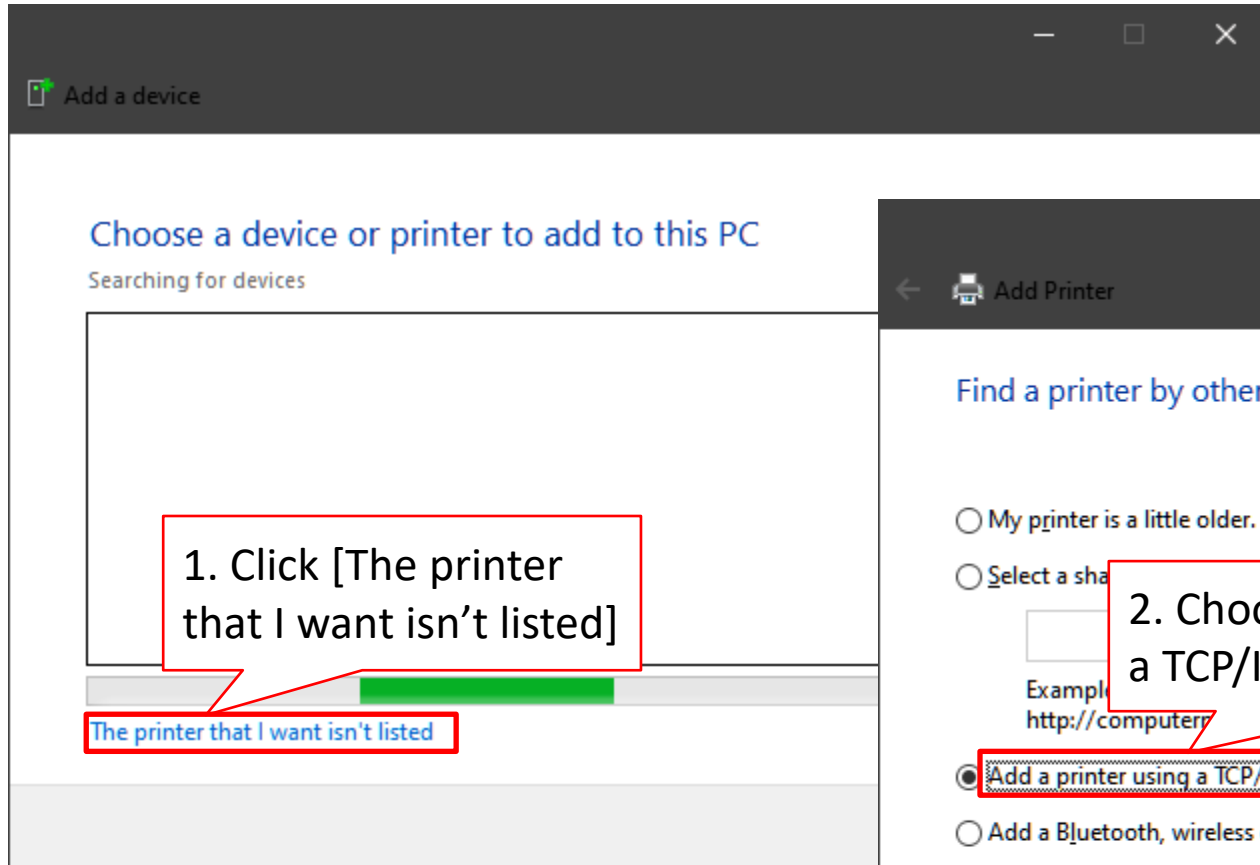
Add a device

Choose a device or printer to add to this PC

Searching for devices

1. Click [The printer that I want isn't listed]

The printer that I want isn't listed

Add Printer

Find a printer by other

My printer is a little older.

Select a sha

2. Choo a TCP/I

Example http://computern

Add a printer using a TCP/

Add a Bluetooth, wireless